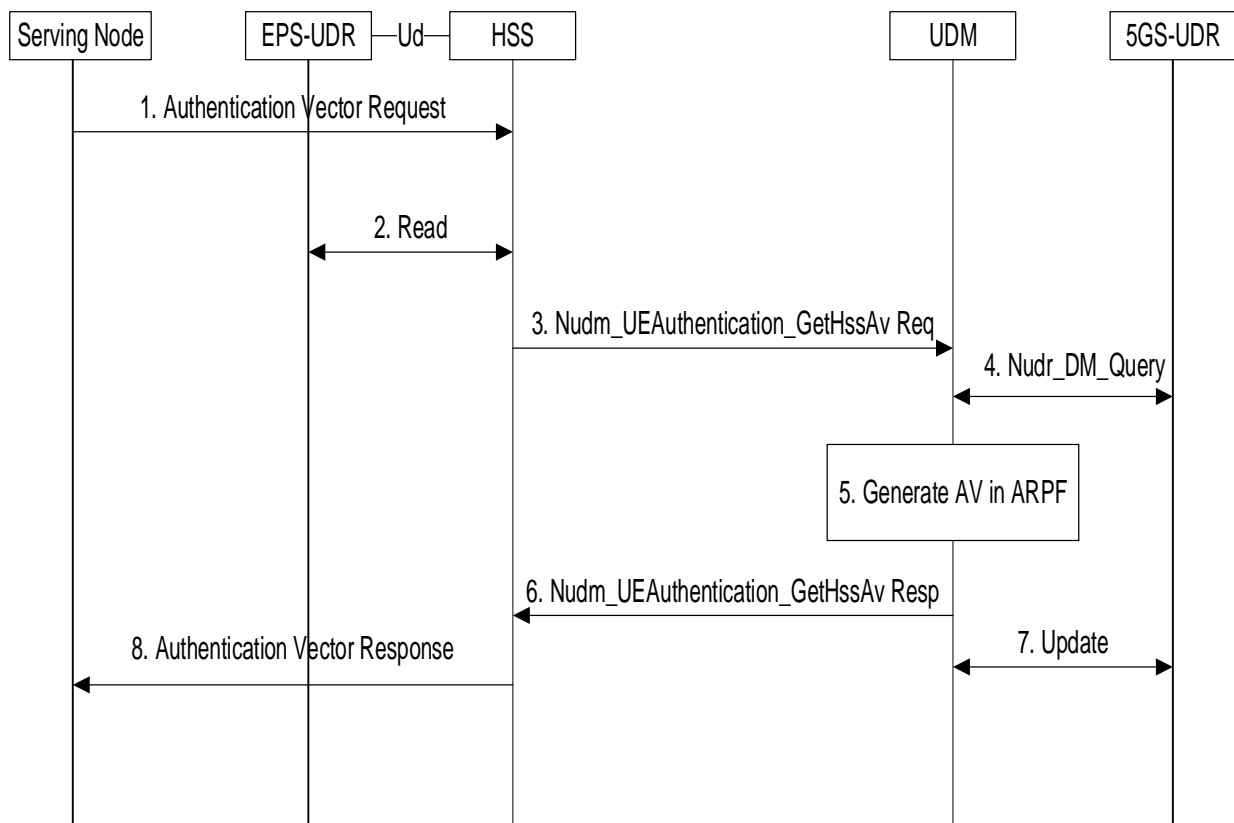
Serving Node

EPS-UDR

Ud

HSS

UDM

5GS-UDR

1. Authentication Vector Request

2. Read

3. Nudm_UEAuthentication_GetHssAv Req

4. Nudr_DM_Query

5. Generate AV in ARPF

6. Nudm_UEAuthentication_GetHssAv Resp

7. Update

8. Authentication Vector Response